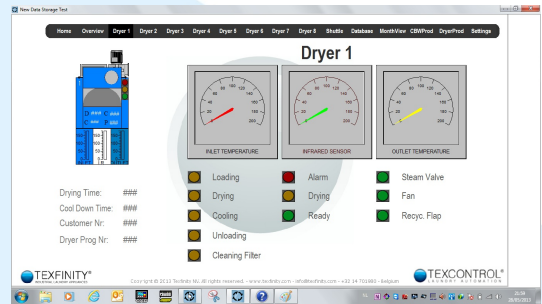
New Data Storage Test

Home Overview Dryer 1 Dryer 2 Dryer 3 Dryer 4 Dryer 5 Dryer 6 Dryer 7 Dryer 8 Shuttle Database MonthView CBWProd DryerProd Settings

Dryer 1

INLET TEMPERATURE

INFRARED SENSOR

OUTLET TEMPERATURE

Drying Time: ###

Cool Down Time: ###

Customer Nr: ###

Dryer Prog Nr: ###

Loading

Drying

Cooling

Unloading

Cleaning Filter

Alarm

Drying

Ready

Steam Valve

Fan

Recyc. Flap

TEXFINITY

Copyright © 2013 Texfinity NV. All rights reserved. - www.texfinity.com - info@texfinity.com - +32 14 701880 - Belgium

TEXCONTROL
LAUNDRY AUTOMATION